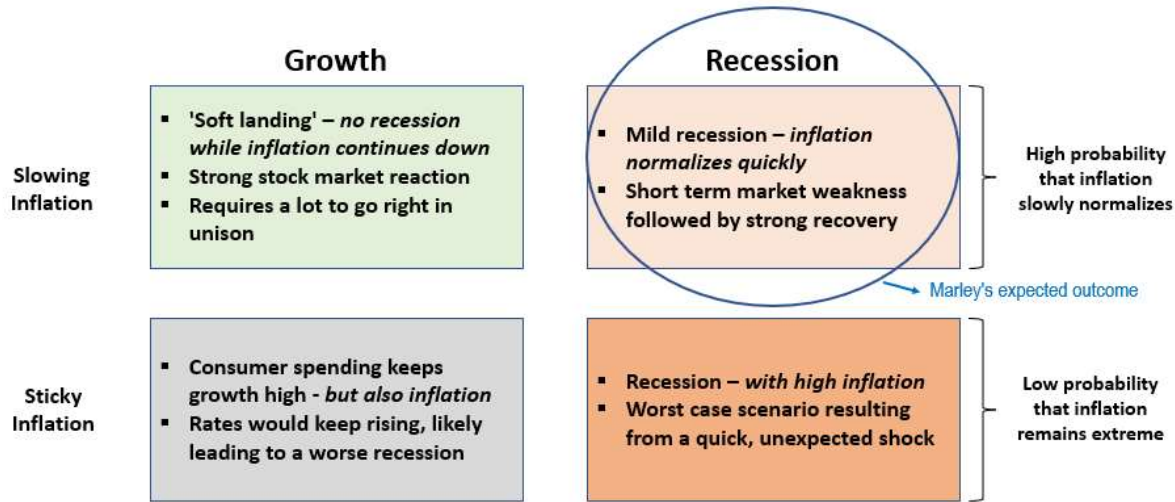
Growth

Recession

Slowing Inflation

- 'Soft landing' – *no recession while inflation continues down*
- Strong stock market reaction
- Requires a lot to go right in unison

- Mild recession – *inflation normalizes quickly*
- Short term market weakness followed by strong recovery

High probability that inflation slowly normalizes

Marley's expected outcome

Sticky Inflation

- Consumer spending keeps growth high - *but also inflation*
- Rates would keep rising, likely leading to a worse recession

- Recession – *with high inflation*
- Worst case scenario resulting from a quick, unexpected shock

Low probability that inflation remains extreme